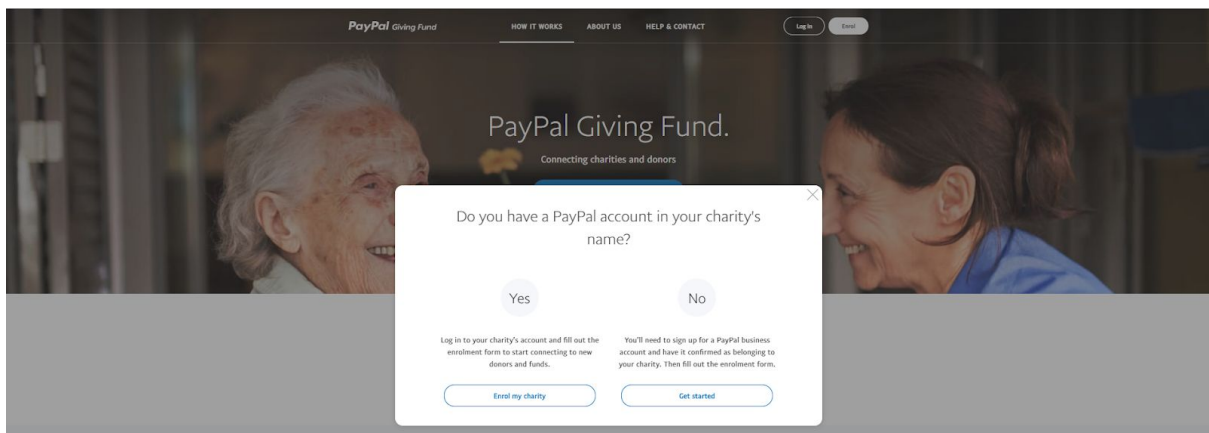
PayPal Giving Fund

HOW IT WORKS ABOUT US HELP & CONTACT

Log In Enrol

PayPal Giving Fund.

Connecting charities and donors

Do you have a PayPal account in your charity's name?

Yes

Log in to your charity's account and fill out the enrolment form to start connecting to new donors and funds.

Enrol my charity

No

You'll need to sign up for a PayPal business account and have it confirmed as belonging to your charity. Then fill out the enrolment form.

Get started